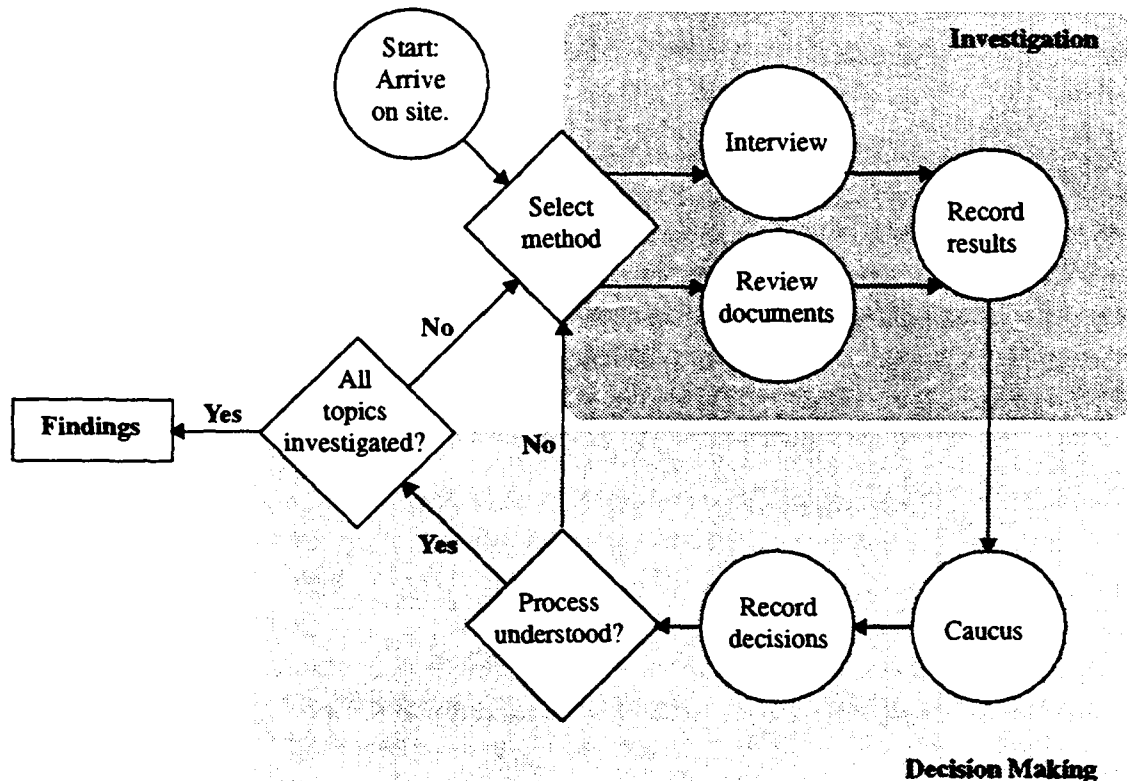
Investigation

Start: Arrive on site.

Select method

Interview

Review documents

Record results

No

All topics investigated?

Yes

Findings

No

Yes

Process understood?

Record decisions

Caucus

Decision Making